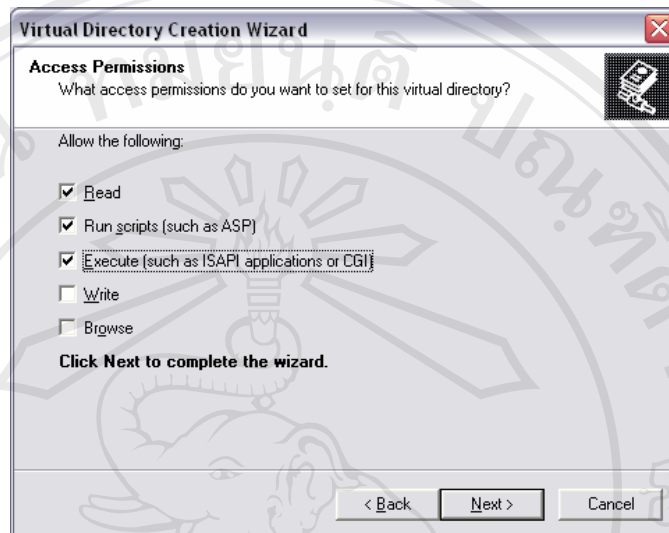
Virtual Directory Creation Wizard

Access Permissions
What access permissions do you want to set for this virtual directory?

Allow the following:

☑ Read
☑ Run scripts (such as ASP)
☑ Execute (such as ISAPI applications or CGI)
☐ Write
☐ Browse

Click Next to complete the wizard.

< Back
Next >
Cancel